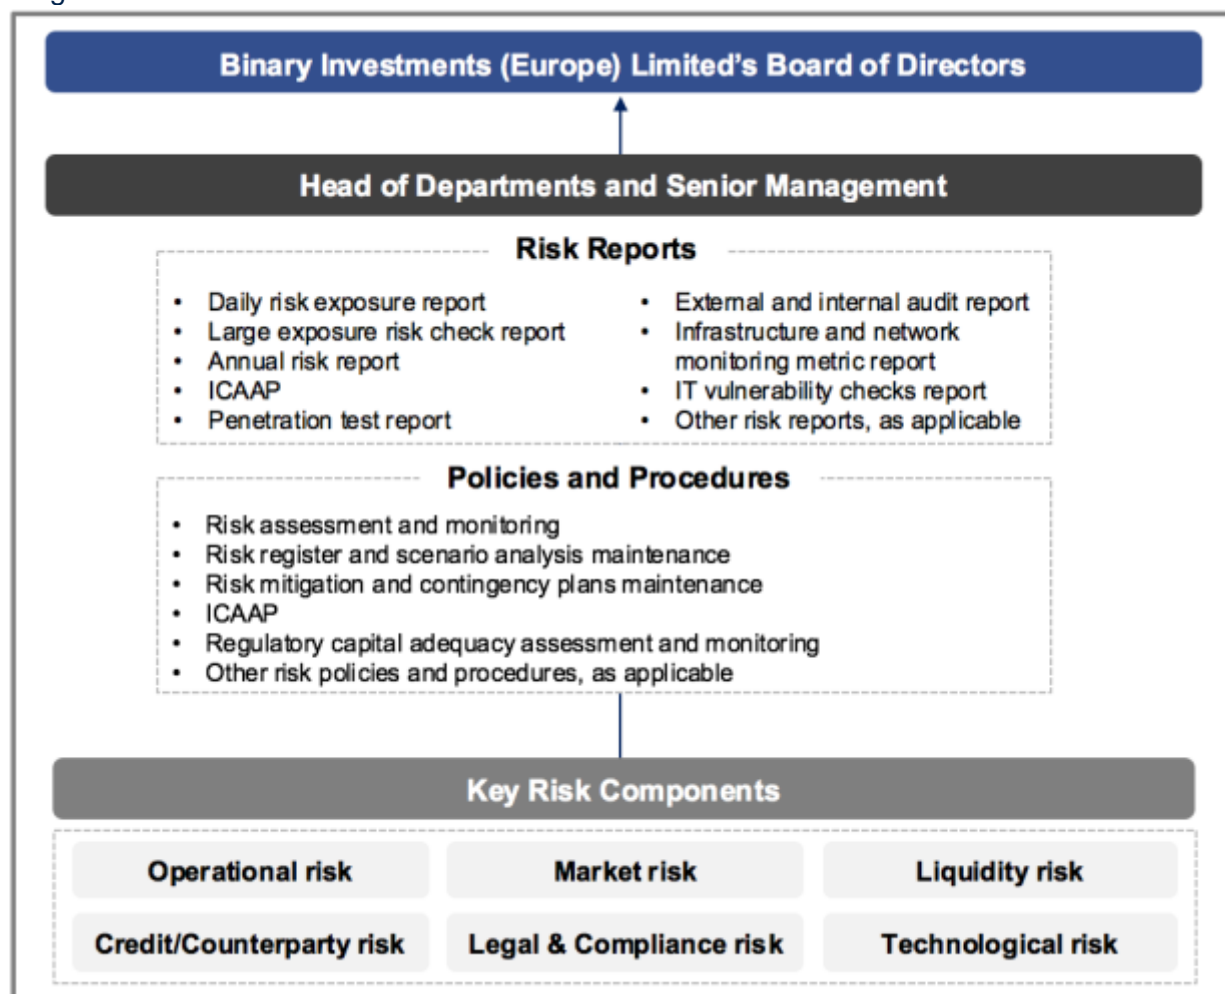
Binary Investments (Europe) Limited's Board of Directors

Head of Departments and Senior Management

Risk Reports

- Daily risk exposure report
- Large exposure risk check report
- Annual risk report
- ICAAP
- Penetration test report

- External and internal audit report
- Infrastructure and network monitoring metric report
- IT vulnerability checks report
- Other risk reports, as applicable

Policies and Procedures

- Risk assessment and monitoring
- Risk register and scenario analysis maintenance
- Risk mitigation and contingency plans maintenance
- ICAAP
- Regulatory capital adequacy assessment and monitoring
- Other risk policies and procedures, as applicable

Key Risk Components

Operational risk

Market risk

Liquidity risk

Credit/Counterparty risk

Legal & Compliance risk

Technological risk